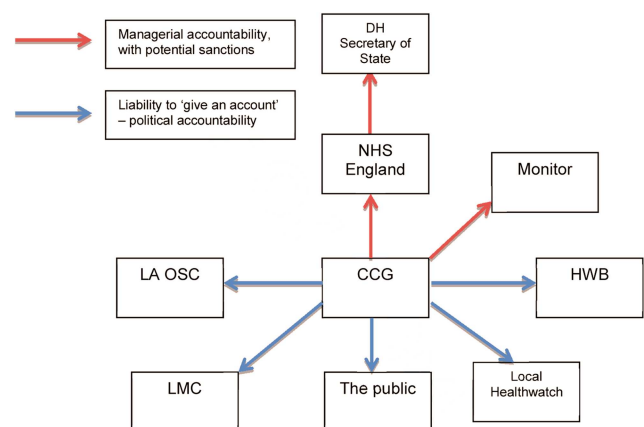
Managerial accountability, with potential sanctions

Liability to 'give an account' – political accountability

DH Secretary of State

NHS England

Monitor

LA OSC

CCG

HWB

LMC

The public

Local Healthwatch